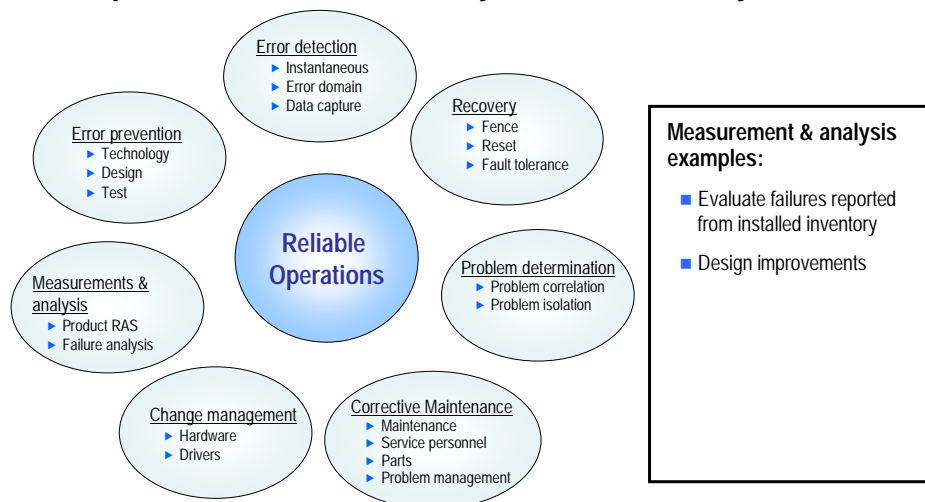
Error detection
► Instantaneous
► Error domain
► Data capture

Recovery
► Fence
► Reset
► Fault tolerance

Error prevention
► Technology
► Design
► Test

Reliable Operations

Problem determination
► Problem correlation
► Problem isolation

Measurements & analysis
► Product RAS
► Failure analysis

Change management
► Hardware
► Drivers

Corrective Maintenance
► Maintenance
► Service personnel
► Parts
► Problem management

Measurement & analysis examples:
■ Evaluate failures reported from installed inventory
■ Design improvements